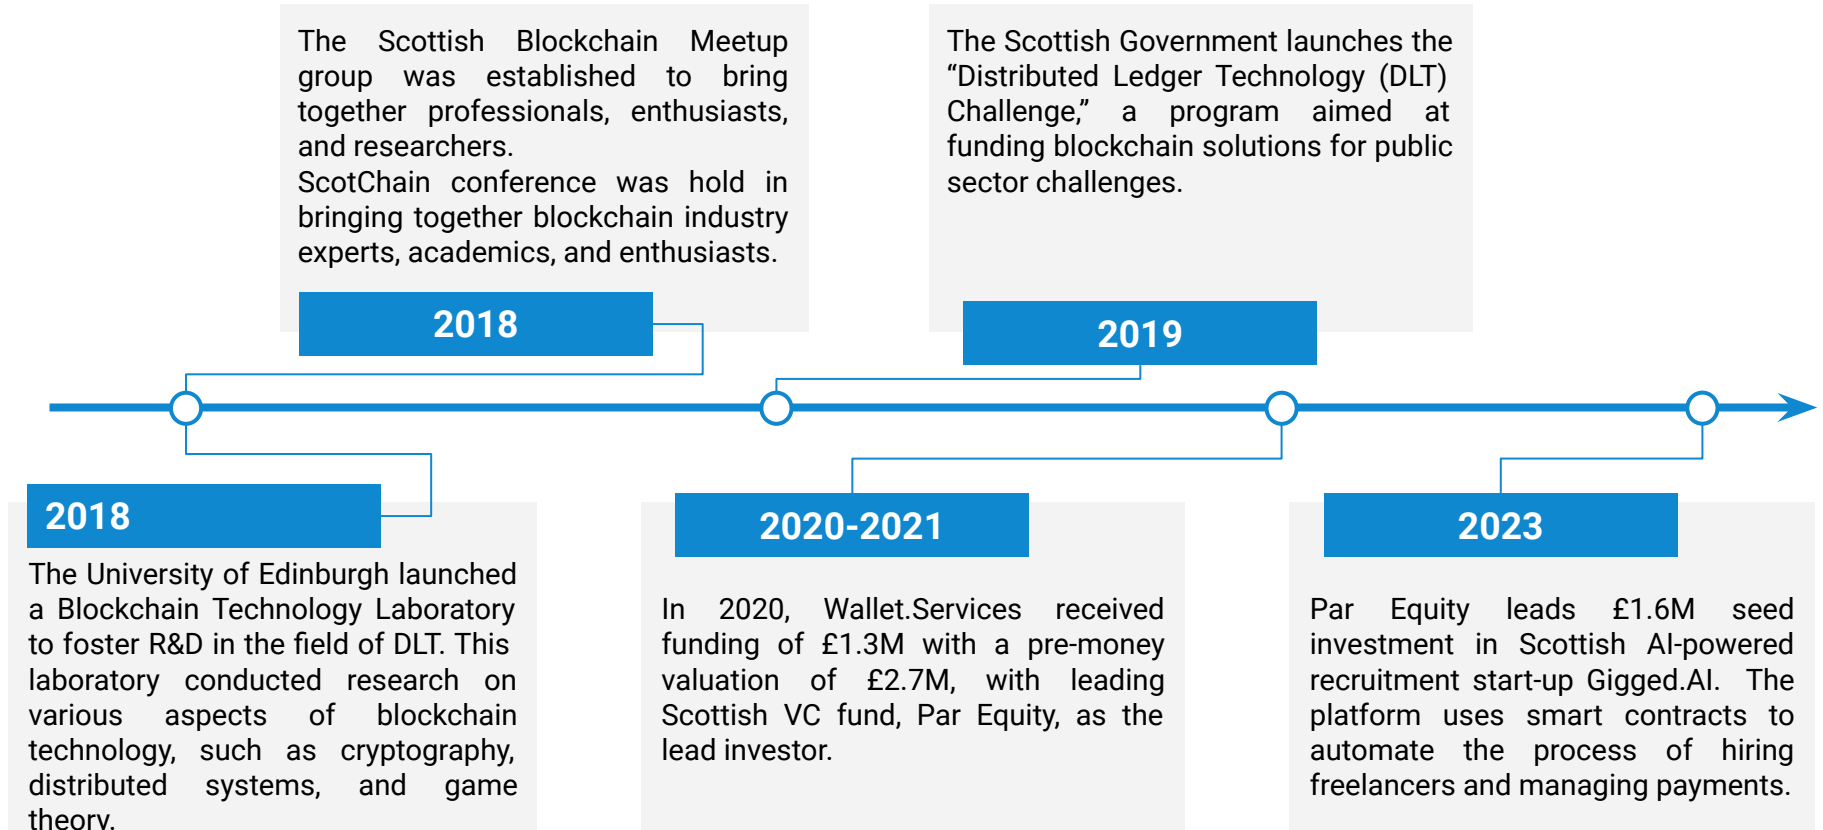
The Scottish Blockchain Meetup group was established to bring together professionals, enthusiasts, and researchers.
ScotChain conference was hold in bringing together blockchain industry experts, academics, and enthusiasts.

2018

The Scottish Government launches the “Distributed Ledger Technology (DLT) Challenge,” a program aimed at funding blockchain solutions for public sector challenges.

2019

2018

The University of Edinburgh launched a Blockchain Technology Laboratory to foster R&D in the field of DLT. This laboratory conducted research on various aspects of blockchain technology, such as cryptography, distributed systems, and game theory.

2020-2021

In 2020, Wallet.Services received funding of £1.3M with a pre-money valuation of £2.7M, with leading Scottish VC fund, Par Equity, as the lead investor.

2023

Par Equity leads £1.6M seed investment in Scottish AI-powered recruitment start-up Gigged.AI. The platform uses smart contracts to automate the process of hiring freelancers and managing payments.